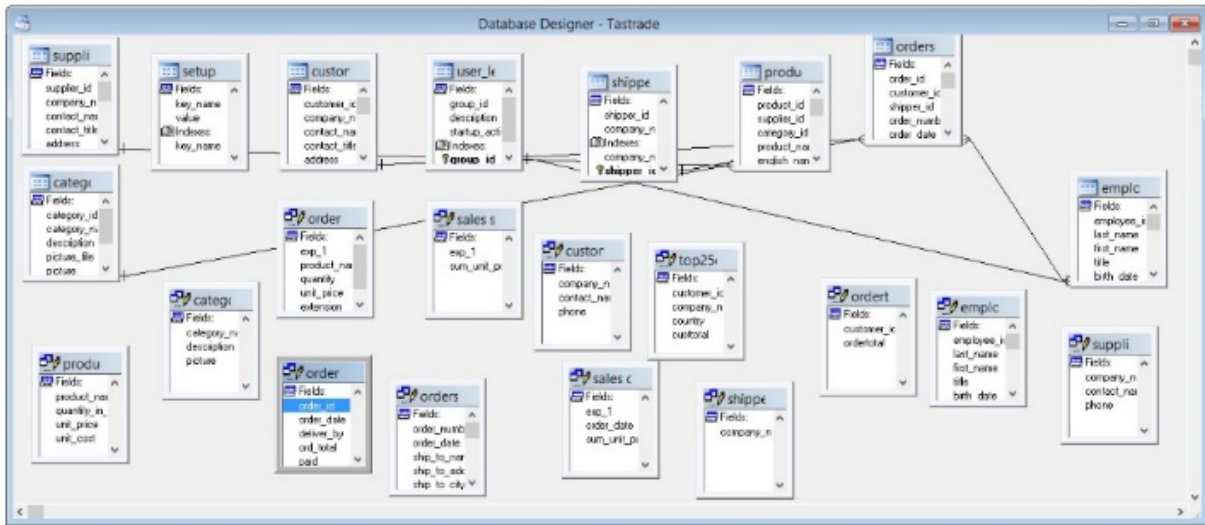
Database Designer - Tastrade

suppli
Fields:
supplier_id
company_n
contact_nai
contact_title
address

setup
Fields:
key_name
value
Indexes:
key_name

custor
Fields:
customer_ic
company_n
contact_nai
contact_title
address

user_lc
Fields:
group_id
description
startup_acti
Indexes:
group_id

shippe
Fields:
shipper_id
company_n
Indexes:
company_n
shipper_ic

produ
Fields:
product_id
supplier_id
category_id
product_nai
english_nan

orders
Fields:
order_id
customer_ic
shipper_id
order_numb
order_date

catego
Fields:
category_id
category_na
description
picture_file
picture

order
Fields:
exp_1
product_nai
quantity
unit_price
extension

sales s
Fields:
exp_1
sum_unit_pi

custor
Fields:
company_n
contact_nai
phone

top25
Fields:
customer_ic
company_n
country
custotal

emplc
Fields:
employee_i
last_name
first_name
title
birth_date

catego
Fields:
category_na
description
picture

ordert
Fields:
customer_ic
ordertotal

emplc
Fields:
employee_i
last_name
first_name
title
birth_date

suppli
Fields:
company_n
contact_nai
phone

produ
Fields:
product_nai
quantity_in_
unit_price
unit_cost

order
Fields:
order_id
order_date
deliver_by
ord_total
paid

orders
Fields:
order_numb
order_date
ship_to_nar
ship_to_adc
ship_to_city

sales c
Fields:
exp_1
order_date
sum_unit_pi

shippe
Fields:
company_n